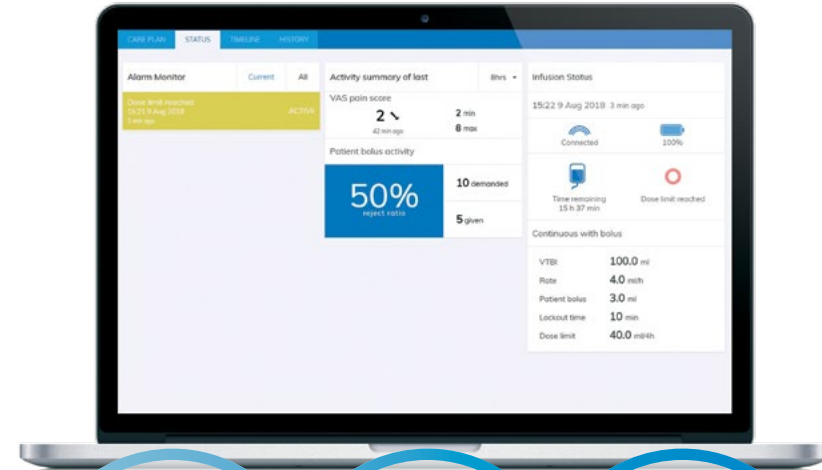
CARE PLAN STATUS TIMELINE HISTORY

Alarm Monitor Current All

Dose limit reached
15:21 9 Aug 2018 ACTIVE
3 min ago

Activity summary of last 8hrs

VAS pain score
2
42 min ago
2 min
8 max

Patient bolus activity
50%
reject ratio
10 demanded
5 given

Infusion Status
15:22 9 Aug 2018 3 min ago

Connected
100%

Time remaining
15 h 37 min
Dose limit reached

Continuous with bolus

VTBI 100.0 ml
Rate 4.0 ml/h
Patient bolus 3.0 ml
Lockout time 10 min
Dose limit 40.0 ml/4h